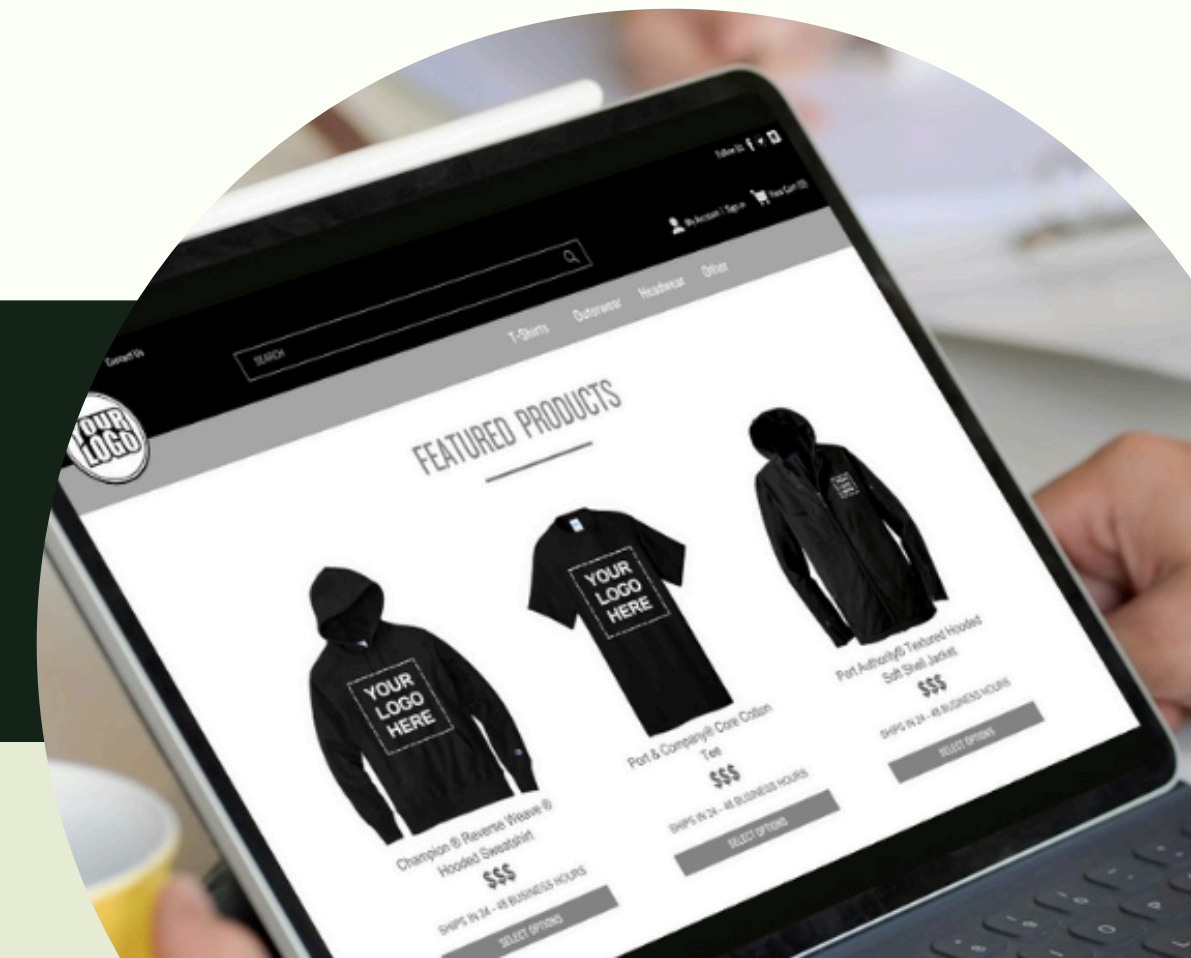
Follow Us

My Account | Sign in Your Cart (0)

Contact Us

SEARCH

T-Shirts Outerwear Headwear Other

YOUR LOGO

FEATURED PRODUCTS

YOUR LOGO HERE

Champion ® Reverse Weave ® Hooded Sweatshirt

$$$

SHIPS IN 24 - 48 BUSINESS HOURS

SELECT OPTIONS

YOUR LOGO HERE

Port & Company® Core Cotton Tee

$$$

SHIPS IN 24 - 48 BUSINESS HOURS

SELECT OPTIONS

Port Authority® Textured Hooded Soft Shell Jacket

$$$

SHIPS IN 24 - 48 BUSINESS HOURS

SELECT OPTIONS